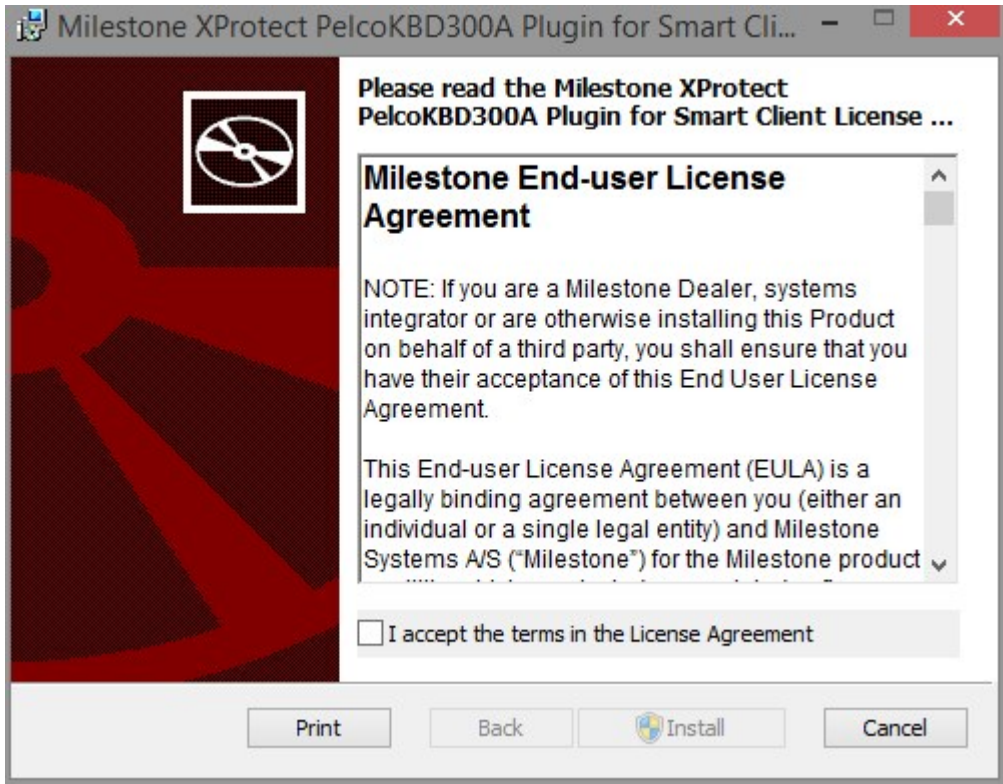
Milestone XProtect PelcoKBD300A Plugin for Smart Cli...

Please read the Milestone XProtect PelcoKBD300A Plugin for Smart Client License ...

Milestone End-user License Agreement

NOTE: If you are a Milestone Dealer, systems integrator or are otherwise installing this Product on behalf of a third party, you shall ensure that you have their acceptance of this End User License Agreement.

This End-user License Agreement (EULA) is a legally binding agreement between you (either an individual or a single legal entity) and Milestone Systems A/S ("Milestone") for the Milestone product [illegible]

I accept the terms in the License Agreement

Print Back Install Cancel